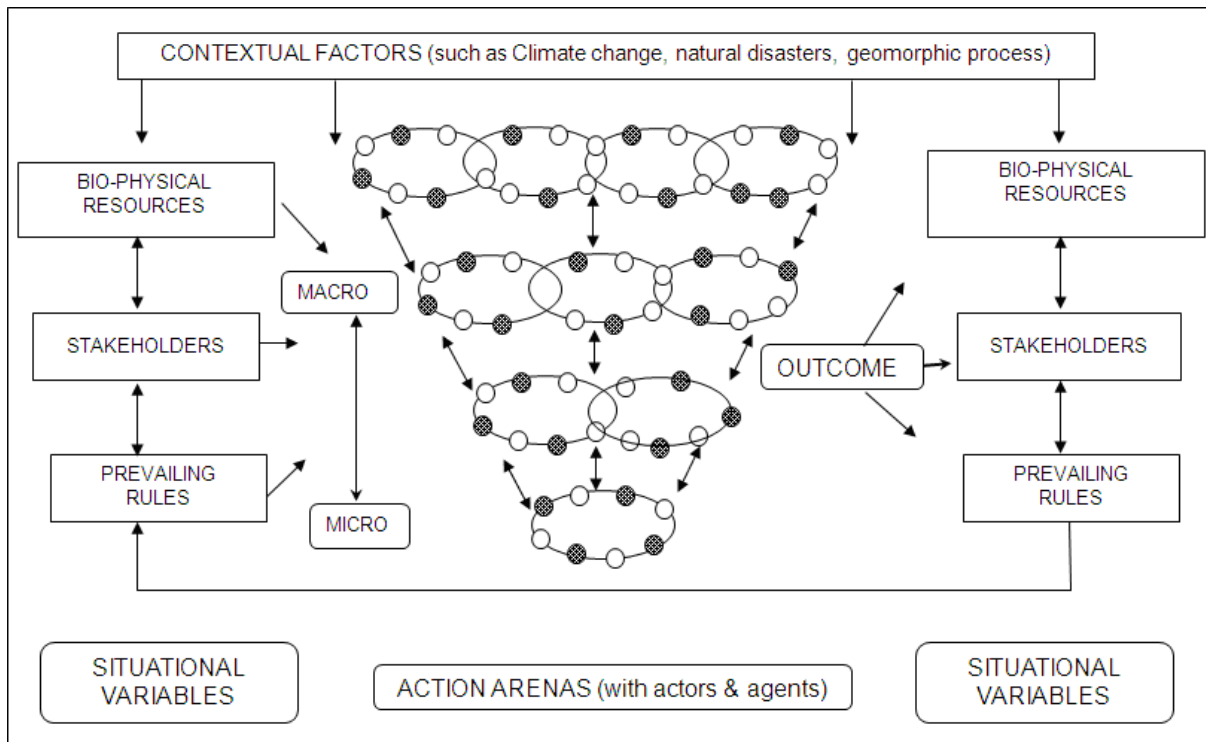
CONTEXTUAL FACTORS (such as Climate change, natural disasters, geomorphic process)

BIO-PHYSICAL RESOURCES

STAKEHOLDERS

PREVAILING RULES

MACRO

MICRO

OUTCOME

BIO-PHYSICAL RESOURCES

STAKEHOLDERS

PREVAILING RULES

SITUATIONAL VARIABLES

ACTION ARENAS (with actors & agents)

SITUATIONAL VARIABLES